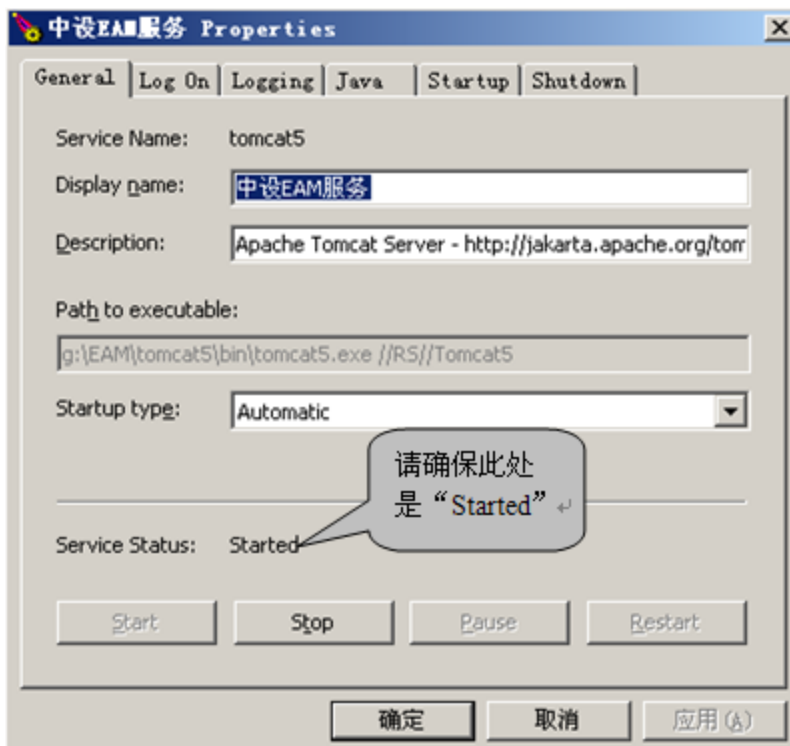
中设EAM服务 Properties

General | Log On | Logging | Java | Startup | Shutdown

Service Name: tomcat5

Display name: 中设EAM服务

Description: Apache Tomcat Server - http://jakarta.apache.org/tom

Path to executable:

g:\EAM\tomcat5\bin\tomcat5.exe //RS//Tomcat5

Startup type: Automatic

请确保此处是“Started”

Service Status: Started

Start | Stop | Pause | Restart

确定 | 取消 | 应用(A)